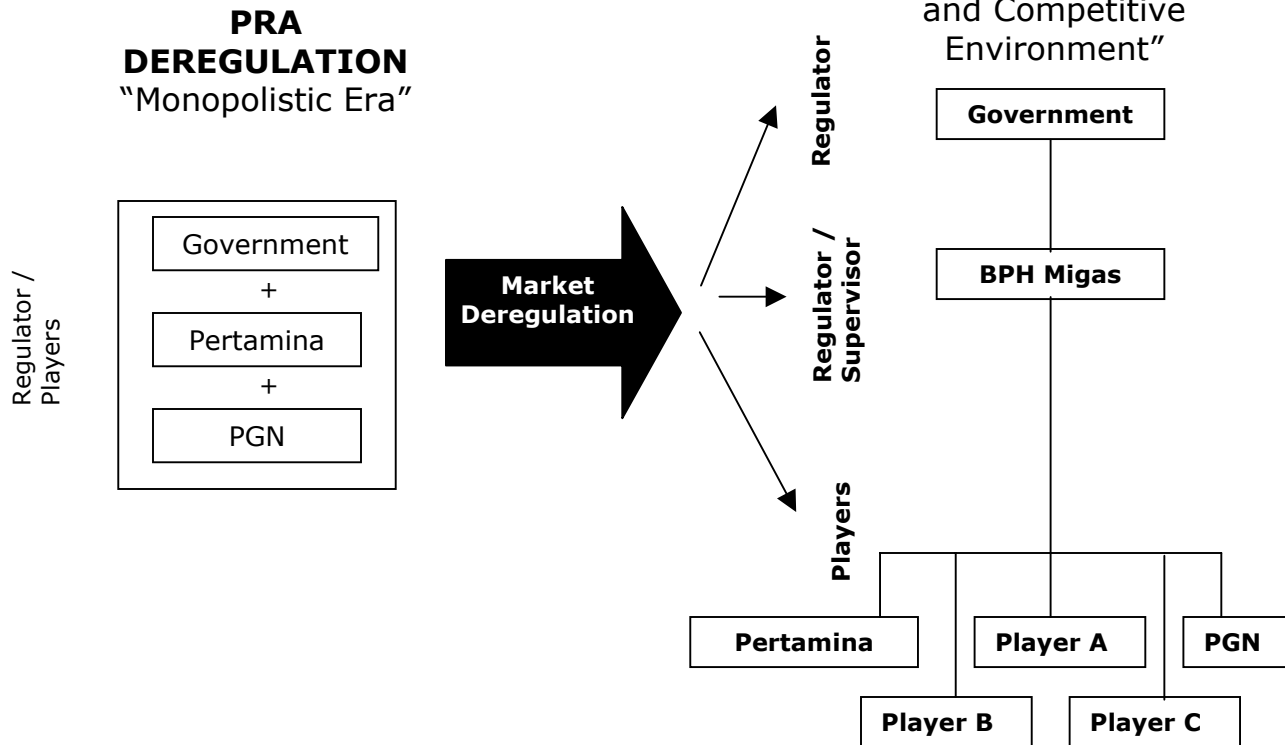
PRA DEREGULATION
“Monopolistic Era”

Regulator / Players

Government
+
Pertamina
+
PGN

Market Deregulation

Regulator

Regulator / Supervisor

Players

and Competitive Environment”

Government

BPH Migas

Pertamina

Player A

PGN

Player B

Player C